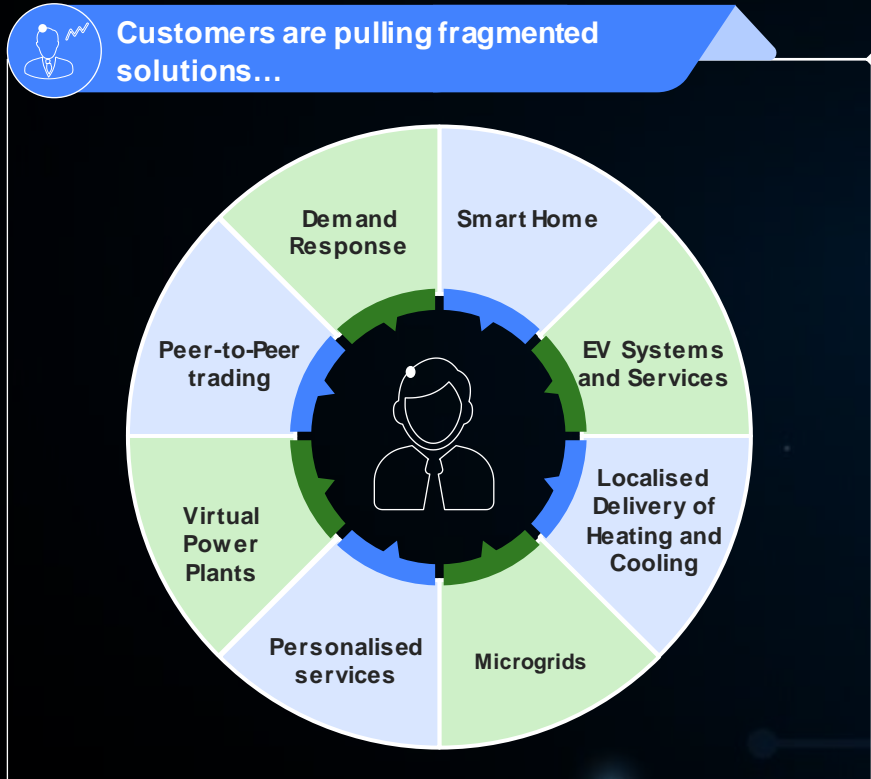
Customers are pulling fragmented solutions…

Demand Response

Smart Home

EV Systems and Services

Localised Delivery of Heating and Cooling

Microgrids

Personalised services

Virtual Power Plants

Peer-to-Peer trading